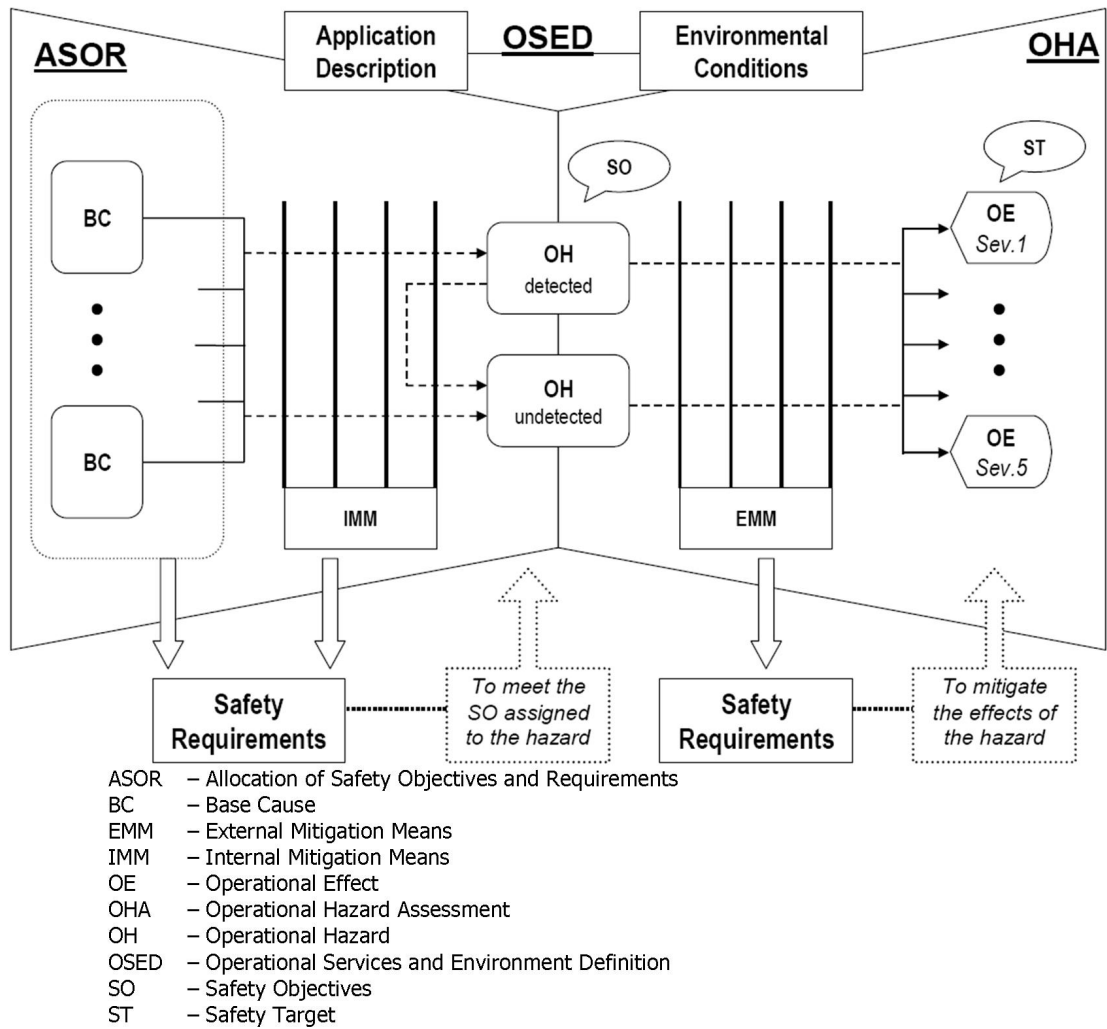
ASOR

Application Description

OSED

Environmental Conditions

OHA

SO

ST

BC

BC

OH detected

OH undetected

OE Sev.1

OE Sev.5

IMM

EMM

Safety Requirements

To meet the SO assigned to the hazard

Safety Requirements

To mitigate the effects of the hazard

ASOR – Allocation of Safety Objectives and Requirements
BC – Base Cause
EMM – External Mitigation Means
IMM – Internal Mitigation Means
OE – Operational Effect
OHA – Operational Hazard Assessment
OH – Operational Hazard
OSED – Operational Services and Environment Definition
SO – Safety Objectives
ST – Safety Target